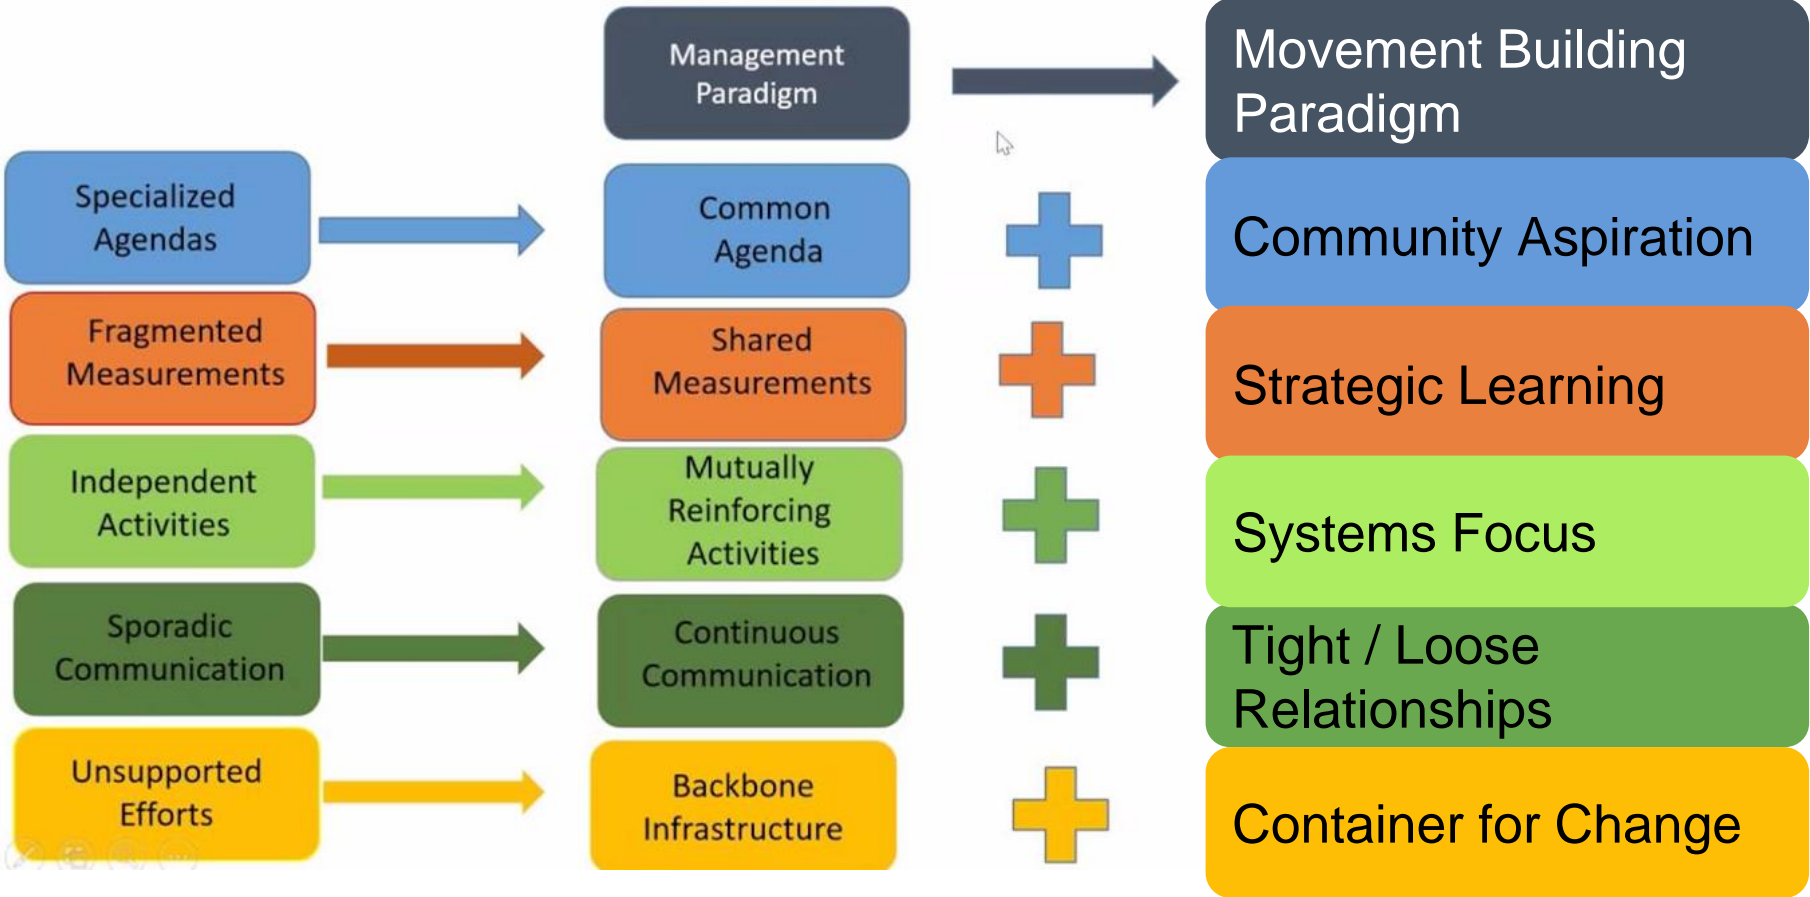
Management Paradigm

Movement Building Paradigm

Specialized Agendas

Common Agenda

Community Aspiration

Fragmented Measurements

Shared Measurements

Strategic Learning

Independent Activities

Mutually Reinforcing Activities

Systems Focus

Sporadic Communication

Continuous Communication

Tight / Loose Relationships

Unsupported Efforts

Backbone Infrastructure

Container for Change